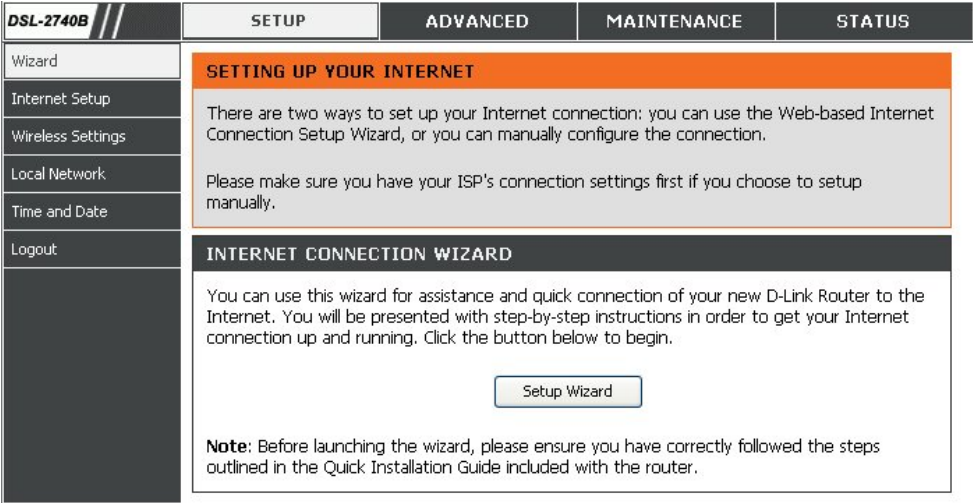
DSL-2740B

SETUP ADVANCED MAINTENANCE STATUS

Wizard

Internet Setup

Wireless Settings

Local Network

Time and Date

Logout

SETTING UP YOUR INTERNET

There are two ways to set up your Internet connection: you can use the Web-based Internet Connection Setup Wizard, or you can manually configure the connection.

Please make sure you have your ISP's connection settings first if you choose to setup manually.

INTERNET CONNECTION WIZARD

You can use this wizard for assistance and quick connection of your new D-Link Router to the Internet. You will be presented with step-by-step instructions in order to get your Internet connection up and running. Click the button below to begin.

Setup Wizard

Note: Before launching the wizard, please ensure you have correctly followed the steps outlined in the Quick Installation Guide included with the router.